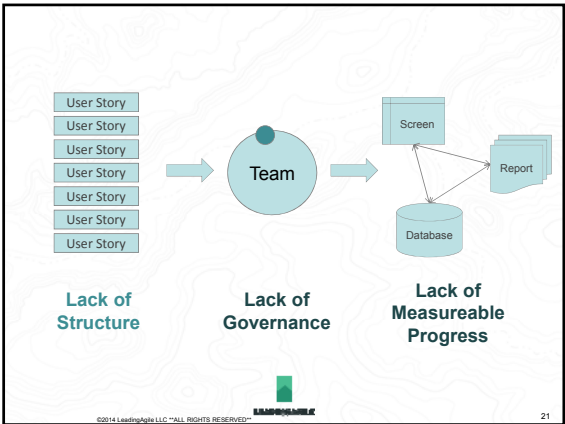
User Story
User Story
User Story
User Story
User Story
User Story
User Story

Team

Screen

Report

Database

Lack of Structure

Lack of Governance

Lack of Measureable Progress

LEADINGAGILE

©2014 LeadingAgile LLC **ALL RIGHTS RESERVED**

21